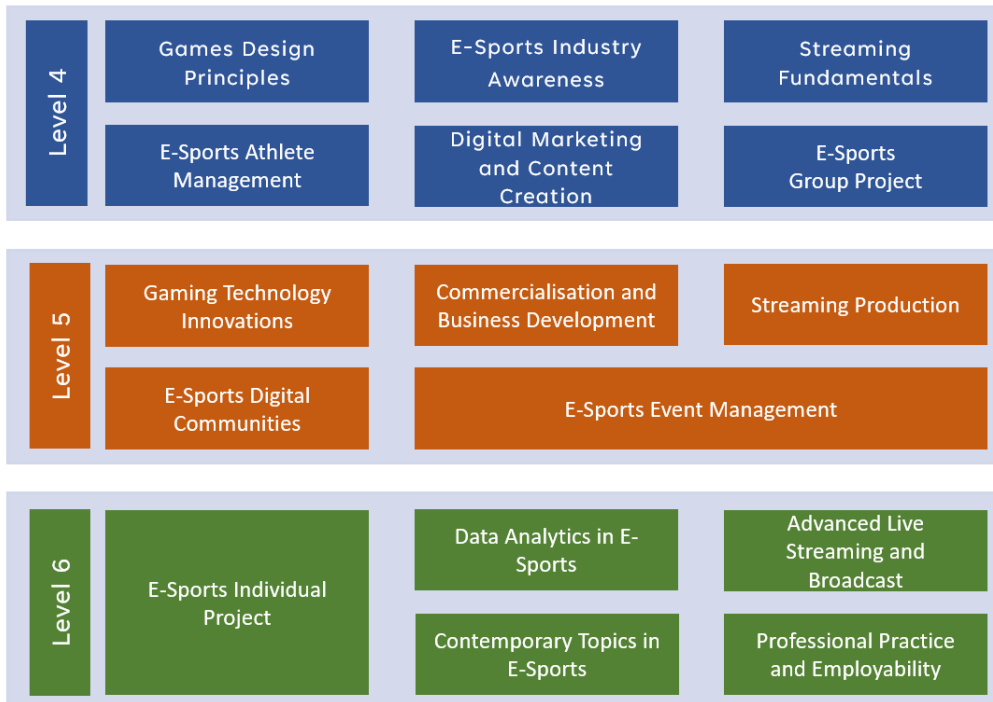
Level 4

Games Design Principles

E-Sports Industry Awareness

Streaming Fundamentals

E-Sports Athlete Management

Digital Marketing and Content Creation

E-Sports Group Project

Level 5

Gaming Technology Innovations

Commercialisation and Business Development

Streaming Production

E-Sports Digital Communities

E-Sports Event Management

Level 6

E-Sports Individual Project

Data Analytics in E-Sports

Advanced Live Streaming and Broadcast

Contemporary Topics in E-Sports

Professional Practice and Employability